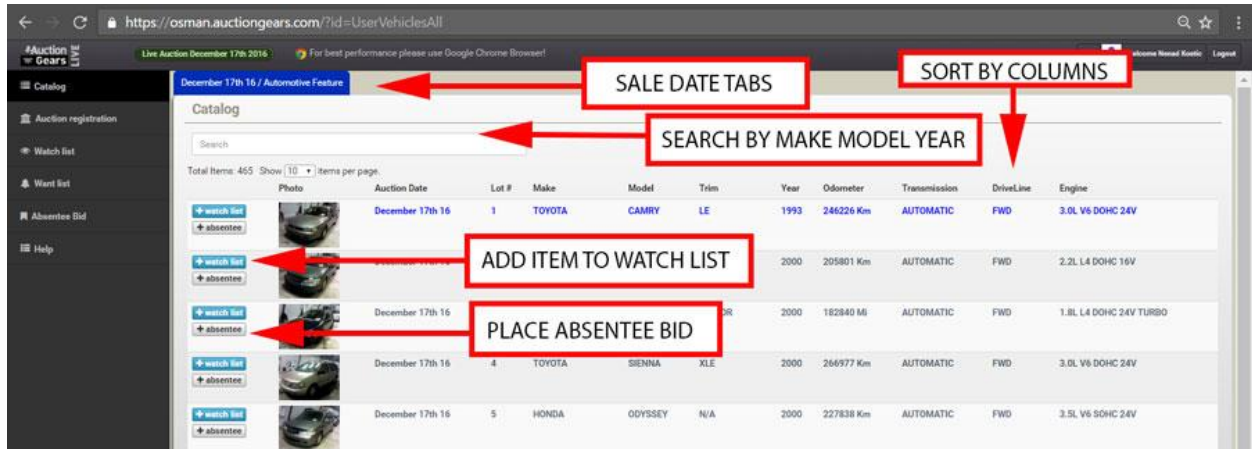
https://osman.auctiongears.com/?id=UserVehiclesAll

Auction Gears LIVE

Live Auction December 17th 2016

For best performance please use Google Chrome Browser!

Welcome Nenad Kostic Logout

Catalog

Auction registration

Watch list

Want list

Absentee Bid

Help

December 17th 16 / Automotive Feature

SALE DATE TABS

SORT BY COLUMNS

Catalog

Search

SEARCH BY MAKE MODEL YEAR

Total Items: 465 Show 10 items per page.

| | Photo | Auction Date | Lot # | Make | Model | Trim | Year | Odometer | Transmission | DriveLine | Engine |
|---|---|---|---|---|---|---|---|---|---|---|---|
| + watch list + absentee | | December 17th 16 | 1 | TOYOTA | CAMRY | LE | 1993 | 246226 Km | AUTOMATIC | FWD | 3.0L V6 DOHC 24V |
| + watch list + absentee | | December 17th 16 | | | | | 2000 | 205801 Km | AUTOMATIC | FWD | 2.2L L4 DOHC 16V |
| + watch list + absentee | | December 17th 16 | | | | OR | 2000 | 182840 Mi | AUTOMATIC | FWD | 1.8L L4 DOHC 24V TURBO |
| + watch list + absentee | | December 17th 16 | 4 | TOYOTA | SIENNA | XLE | 2000 | 266977 Km | AUTOMATIC | FWD | 3.0L V6 DOHC 24V |
| + watch list + absentee | | December 17th 16 | 5 | HONDA | ODYSSEY | N/A | 2000 | 227838 Km | AUTOMATIC | FWD | 3.5L V6 SOHC 24V |

ADD ITEM TO WATCH LIST

PLACE ABSENTEE BID